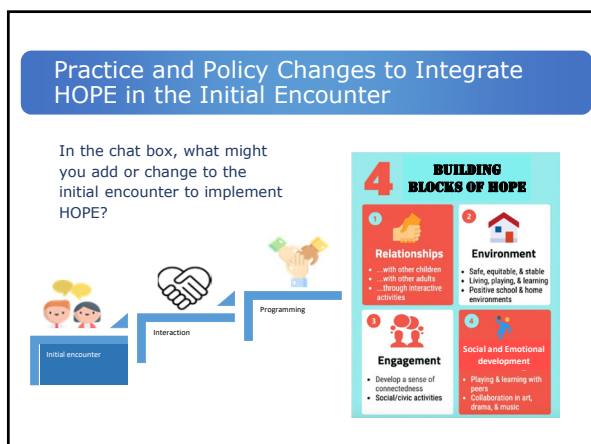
Practice and Policy Changes to Integrate HOPE in the Initial Encounter

In the chat box, what might you add or change to the initial encounter to implement HOPE?

Initial encounter

Interaction

Programming

4 BUILDING BLOCKS OF HOPE

1 Relationships
• ...with other children
• ...with other adults
• ...through interactive activities

2 Environment
• Safe, equitable, & stable
• Living, playing, & learning
• Positive school & home environments

3 Engagement
• Develop a sense of connectedness
• Social/civic activities

4 Social and Emotional development
• Playing & learning with peers
• Collaboration in art, drama, & music